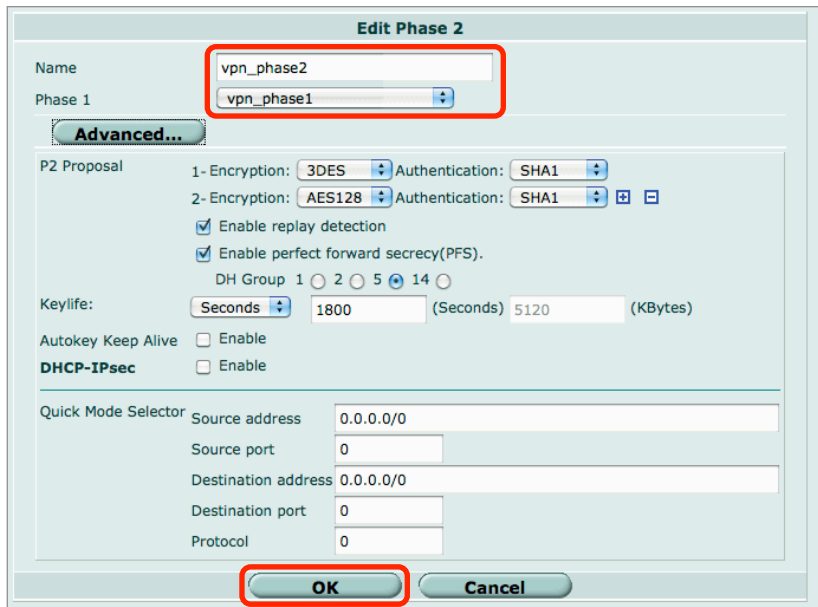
Edit Phase 2

Name vpn_phase2
Phase 1 vpn_phase1

Advanced...

P2 Proposal
1- Encryption: 3DES Authentication: SHA1
2- Encryption: AES128 Authentication: SHA1
Enable replay detection
Enable perfect forward secrecy(PFS).
DH Group 1 2 5 14

Keylife: Seconds 1800 (Seconds) 5120 (KBytes)

Autokey Keep Alive Enable

DHCP-IPsec Enable

Quick Mode Selector
Source address 0.0.0.0/0
Source port 0
Destination address 0.0.0.0/0
Destination port 0
Protocol 0

OK Cancel